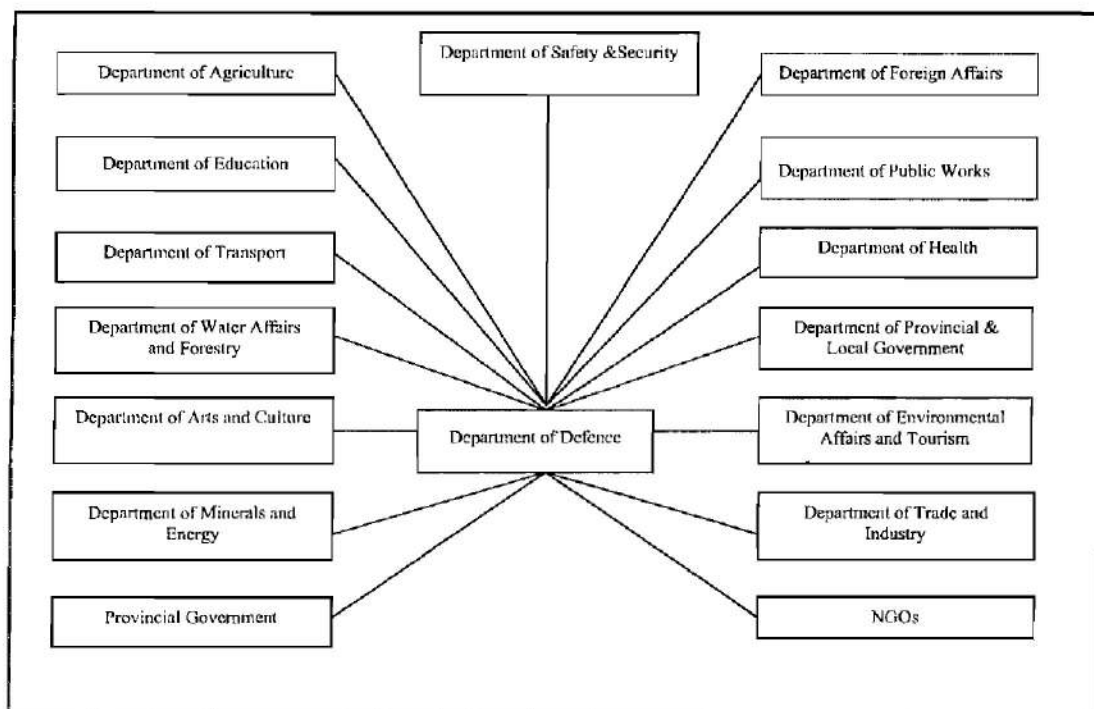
Department of Agriculture

Department of Safety &Security

Department of Foreign Affairs

Department of Education

Department of Public Works

Department of Transport

Department of Health

Department of Water Affairs and Forestry

Department of Provincial & Local Government

Department of Arts and Culture

Department of Defence

Department of Environmental Affairs and Tourism

Department of Minerals and Energy

Department of Trade and Industry

Provincial Government

NGOs